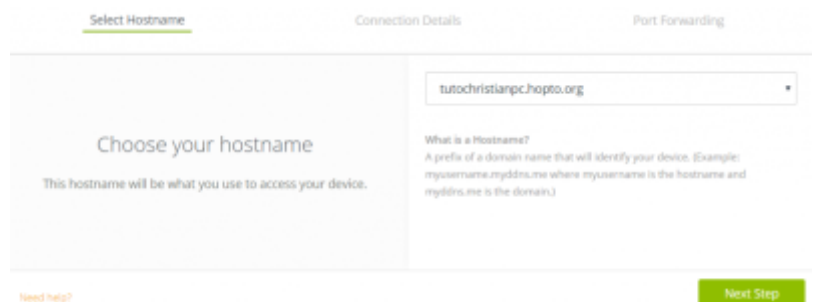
Select Hostname

Connection Details

Port Forwarding

Choose your hostname

This hostname will be what you use to access your device.

tutochristianpc.hopto.org

What is a Hostname?

A prefix of a domain name that will identify your device. (Example: myusername.myddns.me where myusername is the hostname and myddns.me is the domain.)

Need help?

Next Step